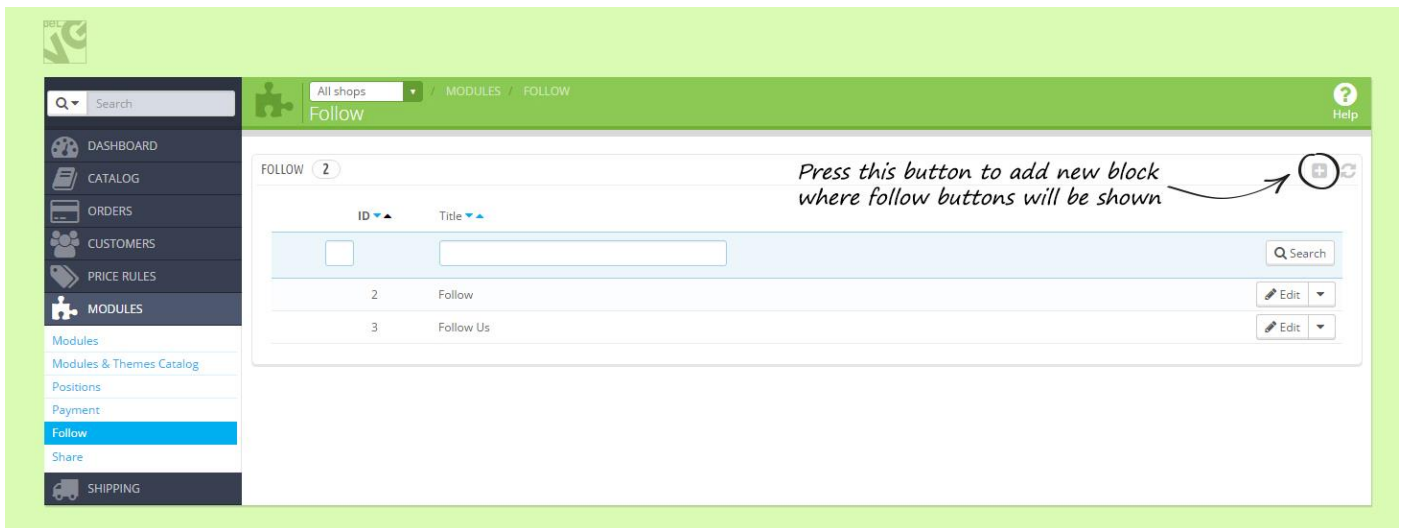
Search

DASHBOARD
CATALOG
ORDERS
CUSTOMERS
PRICE RULES
MODULES
Modules
Modules & Themes Catalog
Positions
Payment
Follow
Share
SHIPPING

All shops / MODULES / FOLLOW
Follow

Help

FOLLOW 2

Press this button to add new block where follow buttons will be shown

| ID | Title | |
|---|---|---|
| | | Search |
| 2 | Follow | Edit |
| 3 | Follow Us | Edit |